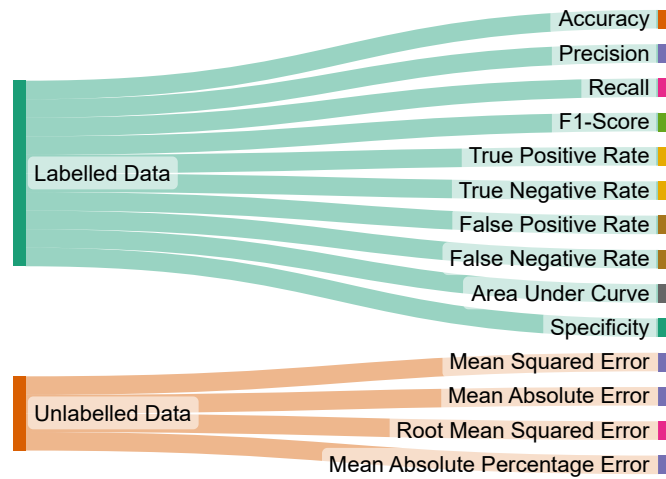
Labelled Data

Accuracy
Precision
Recall
F1-Score
True Positive Rate
True Negative Rate
False Positive Rate
False Negative Rate
Area Under Curve
Specificity

Unlabelled Data

Mean Squared Error
Mean Absolute Error
Root Mean Squared Error
Mean Absolute Percentage Error